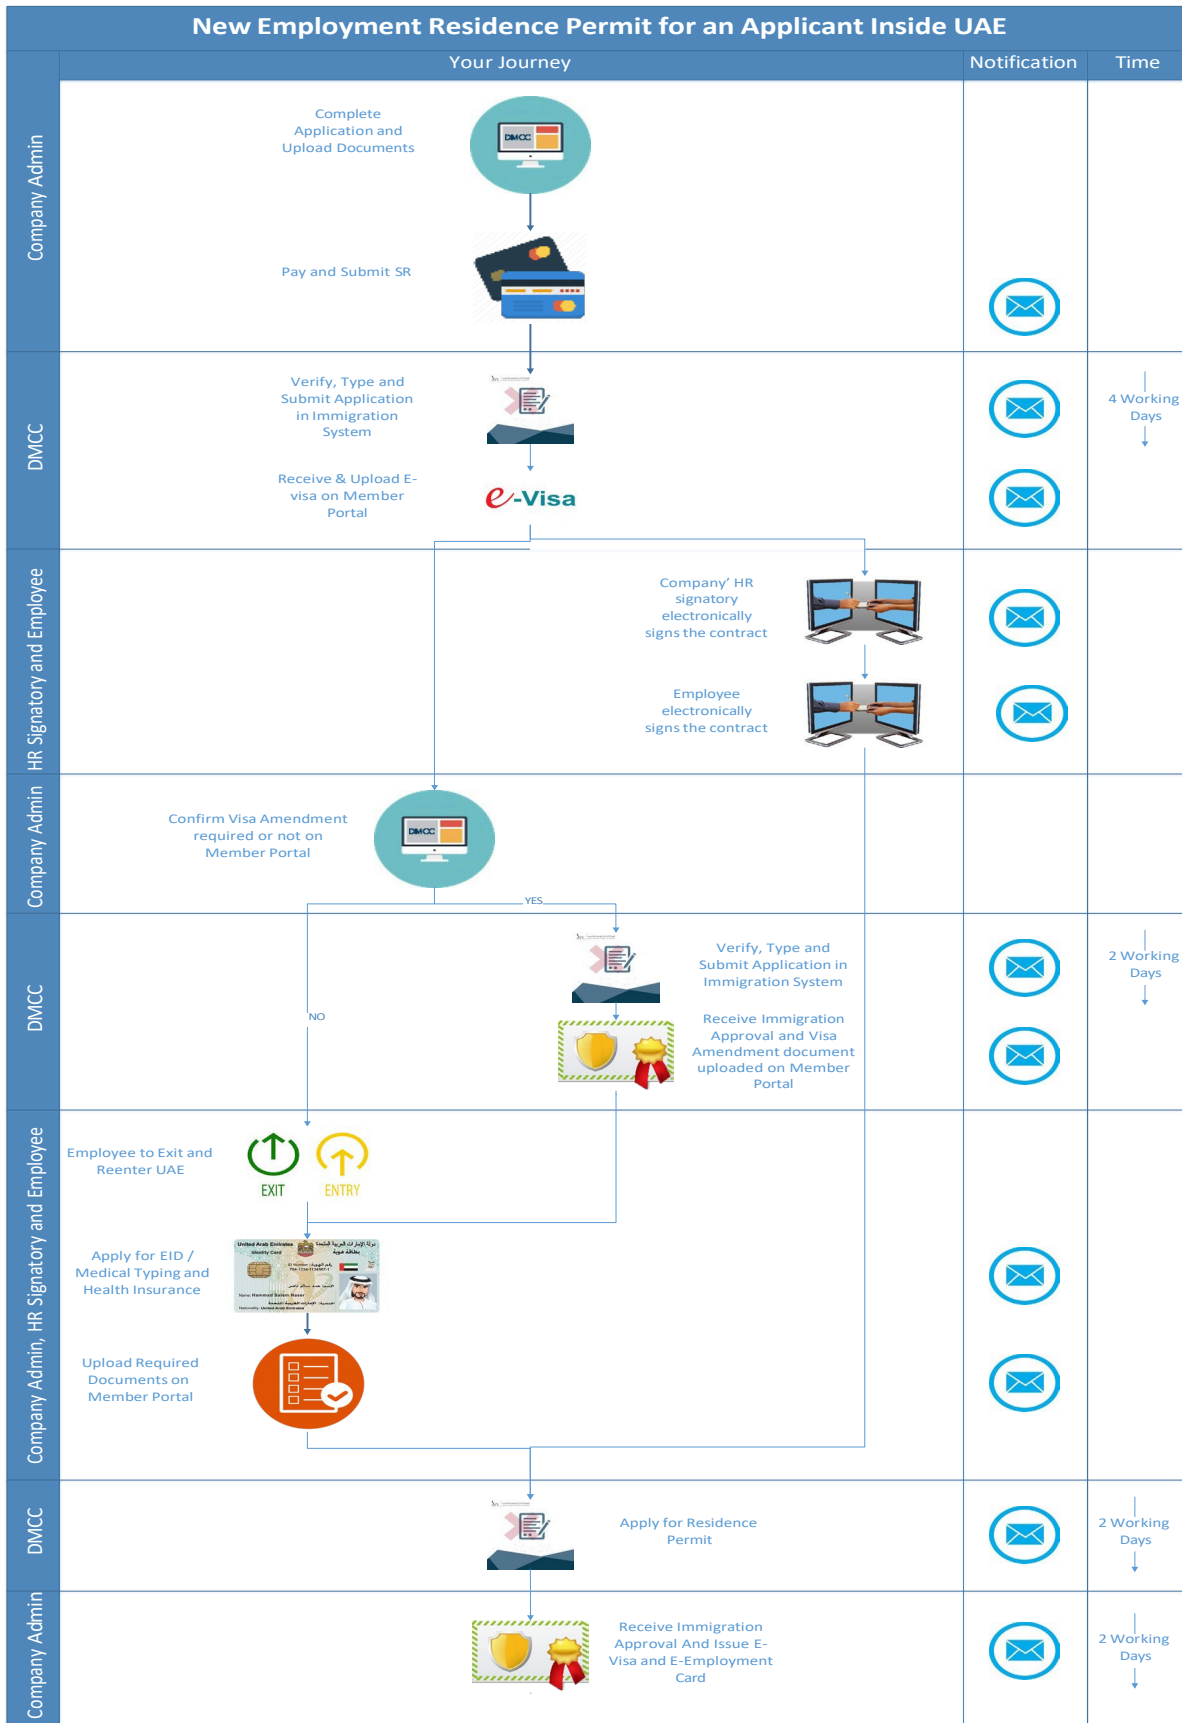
New Employment Residence Permit for an Applicant Inside UAE

Your Journey | Notification | Time

Company Admin

Complete Application and Upload Documents

DMCC

Pay and Submit SR

DMCC

Verify, Type and Submit Application in Immigration System

4 Working Days

Receive & Upload E-visa on Member Portal

e-Visa

HR Signatory and Employee

Company' HR signatory electronically signs the contract

Employee electronically signs the contract

Company Admin

Confirm Visa Amendment required or not on Member Portal

DMCC

YES

DMCC

Verify, Type and Submit Application in Immigration System

2 Working Days

NO

Receive Immigration Approval and Visa Amendment document uploaded on Member Portal

Company Admin, HR Signatory and Employee

Employee to Exit and Reenter UAE

EXIT

ENTRY

Apply for EID / Medical Typing and Health Insurance

Upload Required Documents on Member Portal

DMCC

Apply for Residence Permit

2 Working Days

Company Admin

Receive Immigration Approval And Issue E-Visa and E-Employment Card

2 Working Days